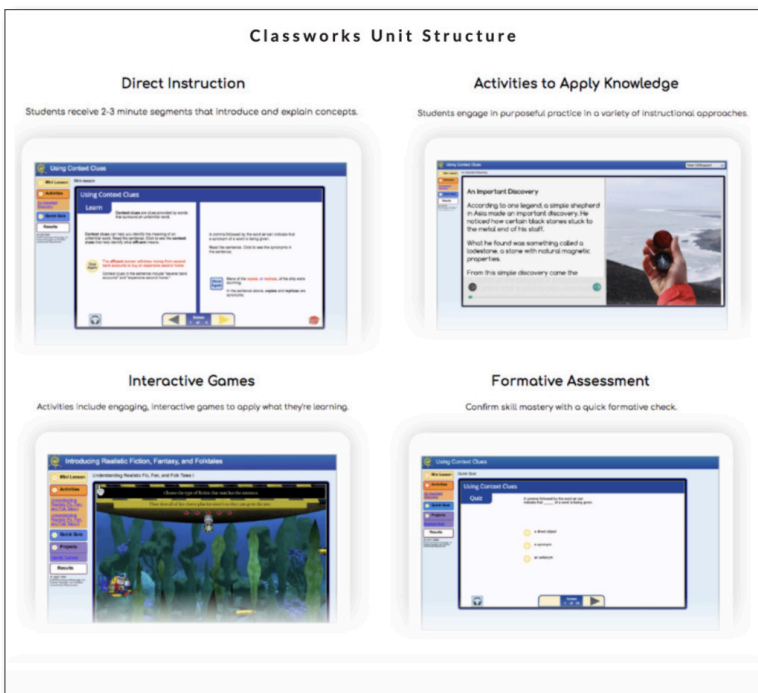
Classworks Unit Structure

Direct Instruction

Students receive 2-3 minute segments that introduce and explain concepts.

Using Context Clues

Mini Lesson

Activities

Quick Quiz

Results

Using Context Clues

Learn

Context clues are clues provided to words the surround an unfamiliar word.

Context clues can help you identify the meaning of an unfamiliar word. Read the sentence. Click to see the context clues that help identify what affluent means.

The affluent women withdrew money from several bank accounts to buy an expensive sports car.

Context clues in the sentence include "several bank accounts" and "expensive sports car."

A comma followed by the word or can indicate that a synonym of a word is being given.

Read the sentence. Click to see the synonyms in the sentence.

Many of the replies, or responses, of the ship were alarming.

In the sentence above, replies and responses are synonyms.

Activities to Apply Knowledge

Students engage in purposeful practice in a variety of instructional approaches.

Using Context Clues

An Important Discovery

According to one legend, a simple shepherd in Asia made an important discovery. He noticed how certain black stones stuck to the metal end of his staff.

What he found was something called a lodestone, a stone with natural magnetic properties.

From this simple discovery came the

Interactive Games

Activities include engaging, interactive games to apply what they're learning.

Introducing Realistic Fiction, Fantasy, and Folktales

Mini Lesson

Activities

Understanding Realistic Fic, Fan, and Folk Tales I

Quick Quiz

Projects

Results

Choose the type of fiction that matches the sentence.

Formative Assessment

Confirm skill mastery with a quick formative check.

Using Context Clues

Mini Lesson

Activities

Quick Quiz

Projects

Results

Using Context Clues

Quiz

A comma followed by the word or can indicate that ______ of a word is being given.

a direct object

a synonym

an antonym